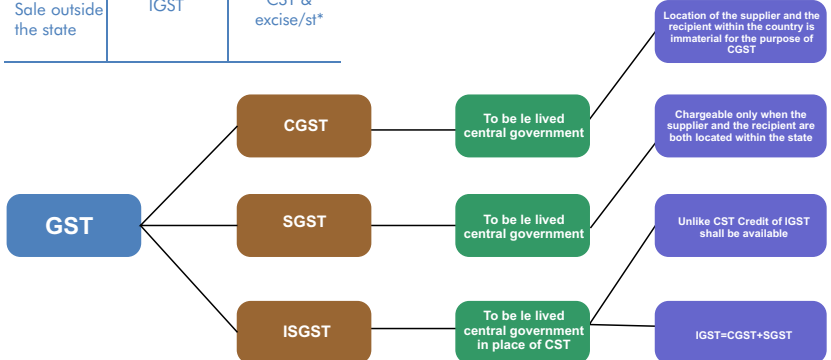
| Sale outside the state | IGST | CST & excise/st* |
|---|---|---|

GST

CGST

SGST

ISGST

To be le lived central government

To be le lived central government

To be le lived central government in place of CST

Location of the supplier and the recipient within the country is immaterial for the purpose of CGST

Chargeable only when the supplier and the recipient are both located within the state

Unlike CST Credit of IGST shall be available

IGST=CGST+SGST